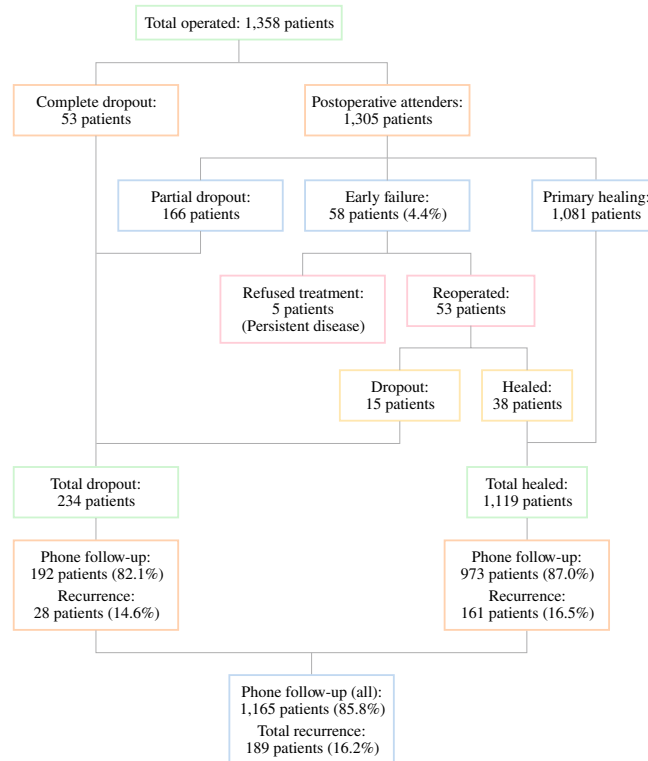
Total operated: 1,358 patients

Complete dropout:
53 patients

Postoperative attenders:
1,305 patients

Partial dropout:
166 patients

Early failure:
58 patients (4.4%)

Primary healing:
1,081 patients

Refused treatment:
5 patients
(Persistent disease)

Reoperated:
53 patients

Dropout:
15 patients

Healed:
38 patients

Total dropout:
234 patients

Total healed:
1,119 patients

Phone follow-up:
192 patients (82.1%)
Recurrence:
28 patients (14.6%)

Phone follow-up:
973 patients (87.0%)
Recurrence:
161 patients (16.5%)

Phone follow-up (all):
1,165 patients (85.8%)
Total recurrence:
189 patients (16.2%)